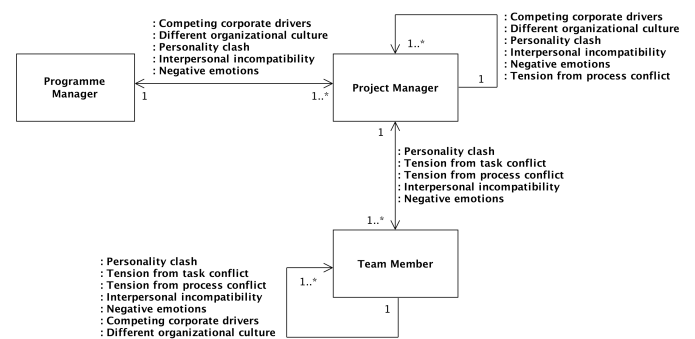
: Competing corporate drivers
: Different organizational culture
: Personality clash
: Interpersonal incompatibility
: Negative emotions

Programme Manager

1

1..*

Project Manager

1..*

1

: Competing corporate drivers
: Different organizational culture
: Personality clash
: Interpersonal incompatibility
: Negative emotions
: Tension from process conflict

1

: Personality clash
: Tension from task conflict
: Tension from process conflict
: Interpersonal incompatibility
: Negative emotions

1..*

Team Member

1..*

1

: Personality clash
: Tension from task conflict
: Tension from process conflict
: Interpersonal incompatibility
: Negative emotions
: Competing corporate drivers
: Different organizational culture